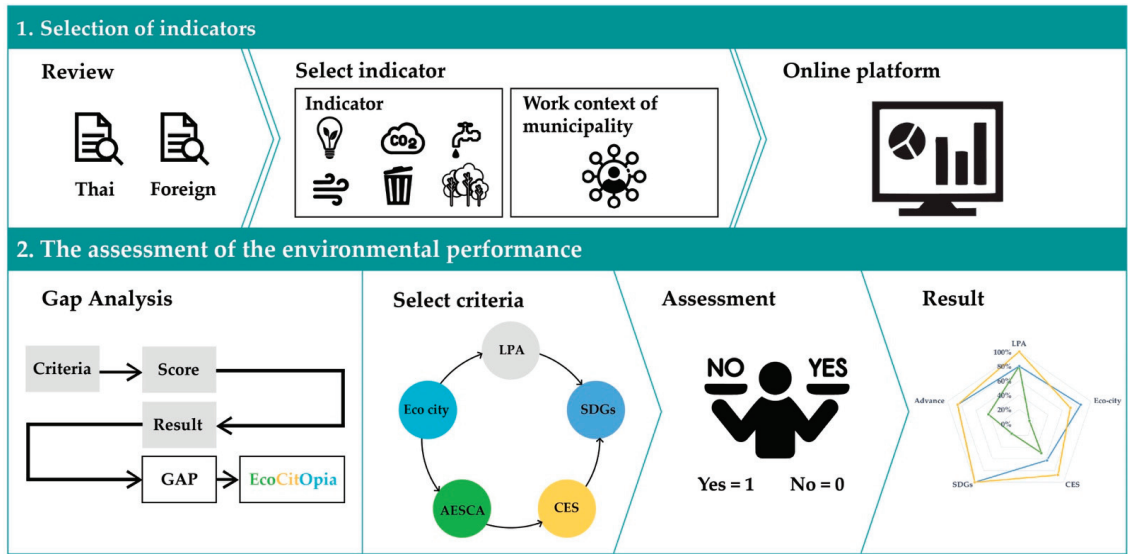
1. Selection of indicators

Review

Thai Foreign

Select indicator

Indicator

$CO_2$

Work context of municipality

Online platform

2. The assessment of the environmental performance

Gap Analysis

Criteria

Score

Result

GAP

EcoCitOpia

Select criteria

LPA

SDGs

CES

AESCA

Eco city

Assessment

NO YES

Yes = 1 No = 0

Result

LPA

100%

80%

60%

40%

20%

0%

Eco-city

CES

SDGs

Advance